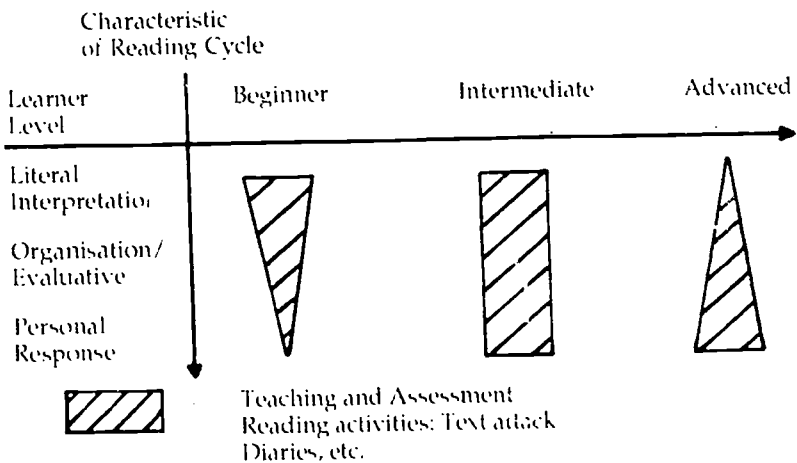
Characteristic of Reading Cycle

Learner Level

Beginner

Intermediate

Advanced

Literal Interpretatio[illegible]

Organisation/ Evaluative

Personal Response

Teaching and Assessment
Reading activities: Text attack
Diaries, etc.